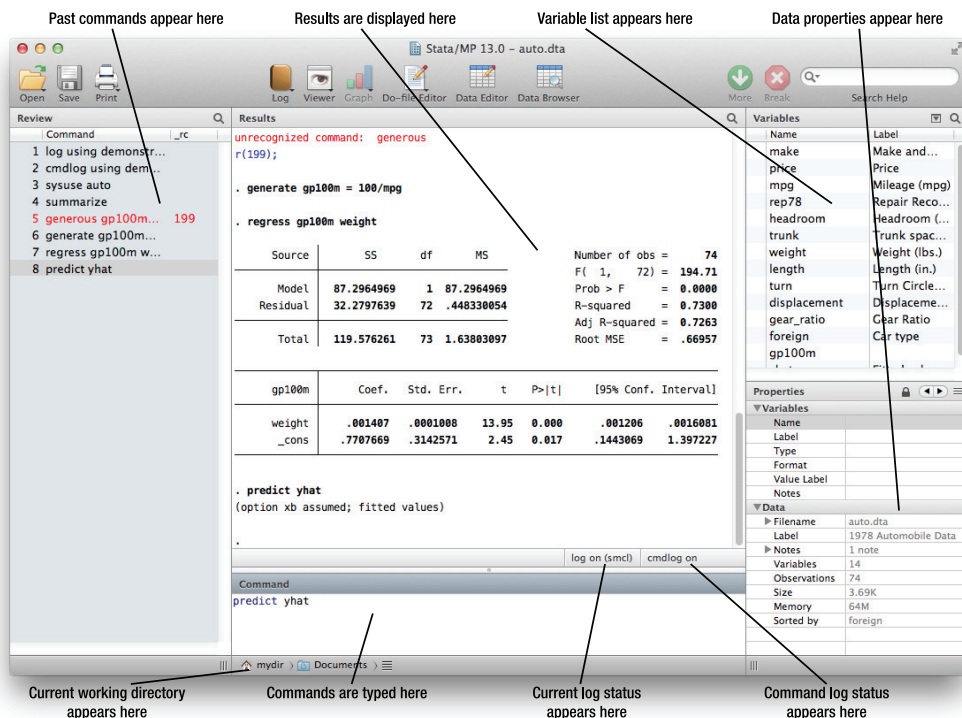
Past commands appear here

Results are displayed here

Variable list appears here

Data properties appear here

Stata/MP 13.0 – auto.dta

Open Save Print

Log Viewer Graph Do-file Editor Data Editor Data Browser

More Break

Search Help

Review

Command _rc

1 log using demonstr...
2 cmdlog using dem...
3 sysuse auto
4 summarize
5 generous gp100m... 199
6 generate gp100m...
7 regress gp100m w...
8 predict yhat

Results

unrecognized command: generous
r(199);

. generate gp100m = 100/mpg

. regress gp100m weight

| Source | SS | df | MS |
|---|---|---|---|
| Model | 87.2964969 | 1 | 87.2964969 |
| Residual | 32.2797639 | 72 | .448330054 |
| Total | 119.576261 | 73 | 1.63803097 |

Number of obs = 74
F( 1, 72) = 194.71
Prob > F = 0.0000
R-squared = 0.7300
Adj R-squared = 0.7263
Root MSE = .66957

| gp100m | Coef. | Std. Err. | t | P>\|t\| | [95% Conf. Interval] | |
|---|---|---|---|---|---|---|
| weight | .001407 | .0001008 | 13.95 | 0.000 | .001206 | .0016081 |
| _cons | .7707669 | .3142571 | 2.45 | 0.017 | .1443069 | 1.397227 |

. predict yhat
(option xb assumed; fitted values)

.

log on (smcl) cmdlog on

Command

predict yhat

mydir › Documents ›

Variables

| Name | Label |
|---|---|
| make | Make and... |
| price | Price |
| mpg | Mileage (mpg) |
| rep78 | Repair Reco... |
| headroom | Headroom (... |
| trunk | Trunk spac... |
| weight | Weight (lbs.) |
| length | Length (in.) |
| turn | Turn Circle... |
| displacement | Displaceme... |
| gear_ratio | Gear Ratio |
| foreign | Car type |
| gp100m | |

Properties

▼Variables
Name
Label
Type
Format
Value Label
Notes

▼Data
▶Filename auto.dta
Label 1978 Automobile Data
▶Notes 1 note
Variables 14
Observations 74
Size 3.69K
Memory 64M
Sorted by foreign

Current working directory appears here

Commands are typed here

Current log status appears here

Command log status appears here